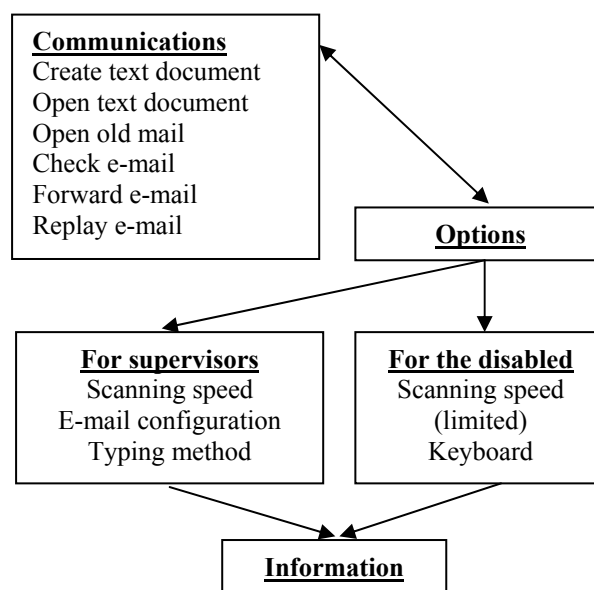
Communications
Create text document
Open text document
Open old mail
Check e-mail
Forward e-mail
Replay e-mail

Options

For supervisors
Scanning speed
E-mail configuration
Typing method

For the disabled
Scanning speed (limited)
Keyboard

Information